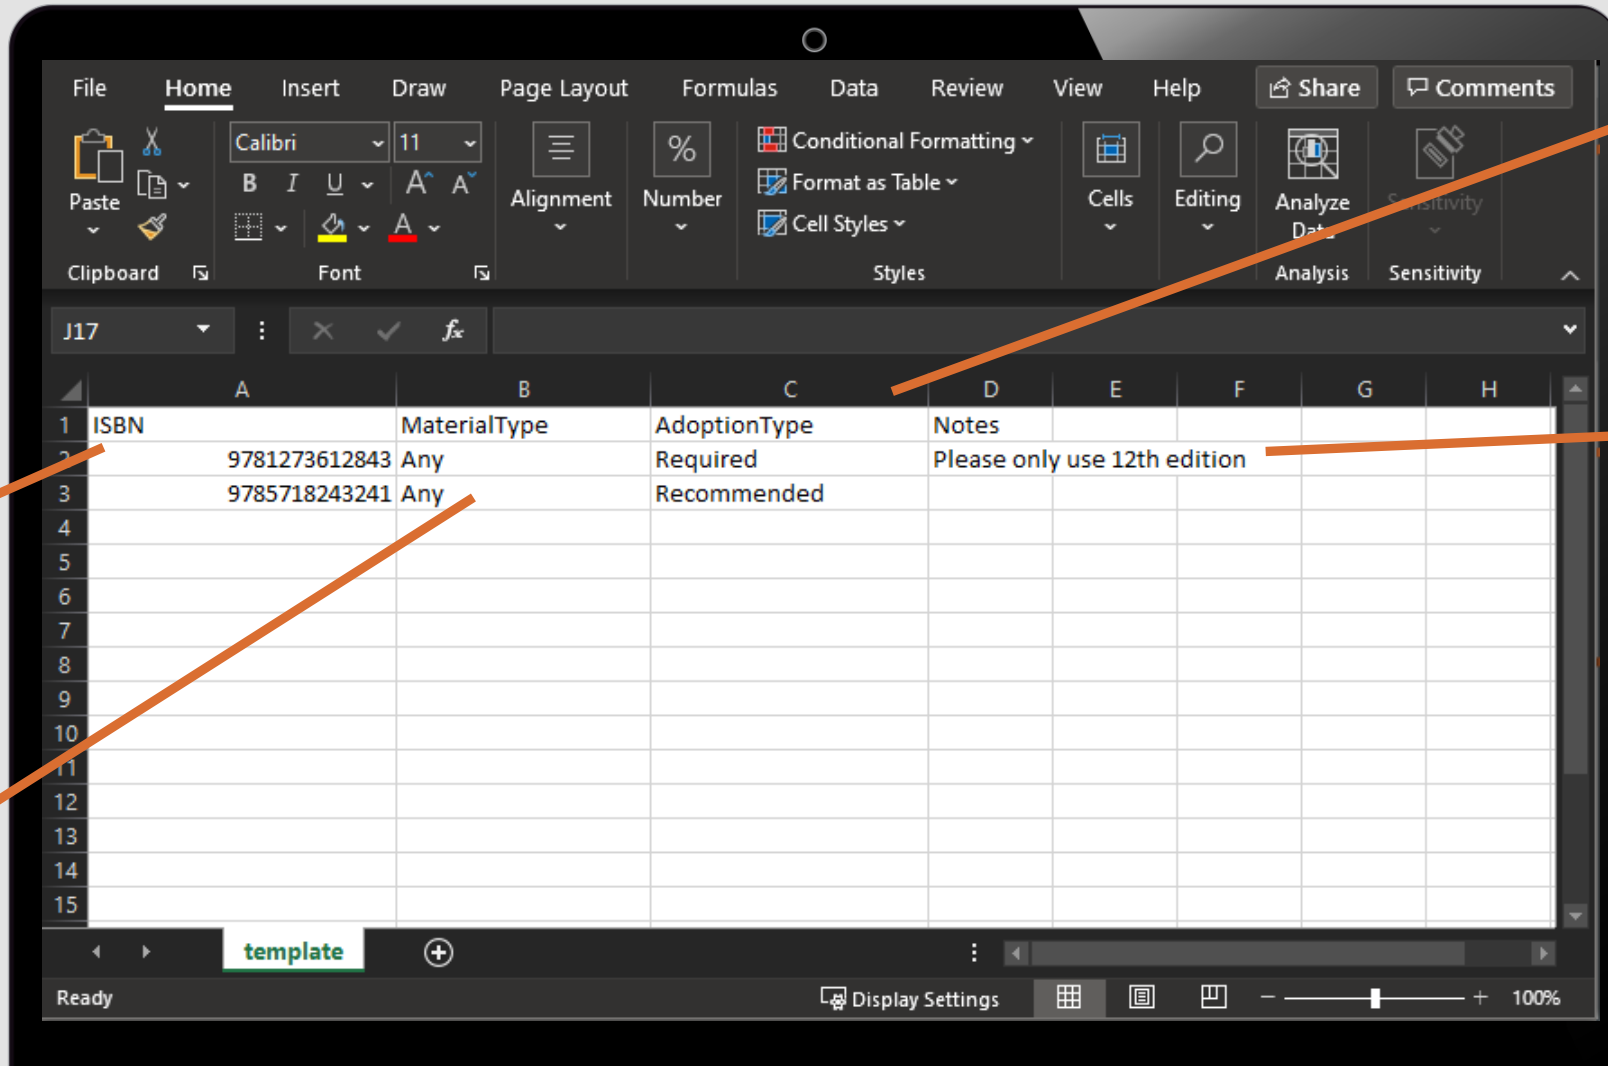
File Home Insert Draw Page Layout Formulas Data Review View Help Share Comments

Paste Clipboard

Calibri 11
B I U
Font

Alignment

Number

Conditional Formatting
Format as Table
Cell Styles
Styles

Cells

Editing

Analyze Data
Analysis

Sensitivity
Sensitivity

J17

| | A | B | C | D | E | F | G | H |
|---|---|---|---|---|---|---|---|---|
| 1 | ISBN | MaterialType | AdoptionType | Notes | | | | |
| 2 | 9781273612843 | Any | Required | Please only use 12th edition | | | | |
| 3 | 9785718243241 | Any | Recommended | | | | | |
| 4 | | | | | | | | |
| 5 | | | | | | | | |
| 6 | | | | | | | | |
| 7 | | | | | | | | |
| 8 | | | | | | | | |
| 9 | | | | | | | | |
| 10 | | | | | | | | |
| 11 | | | | | | | | |
| 12 | | | | | | | | |
| 13 | | | | | | | | |
| 14 | | | | | | | | |
| 15 | | | | | | | | |

template

Ready Display Settings 100%